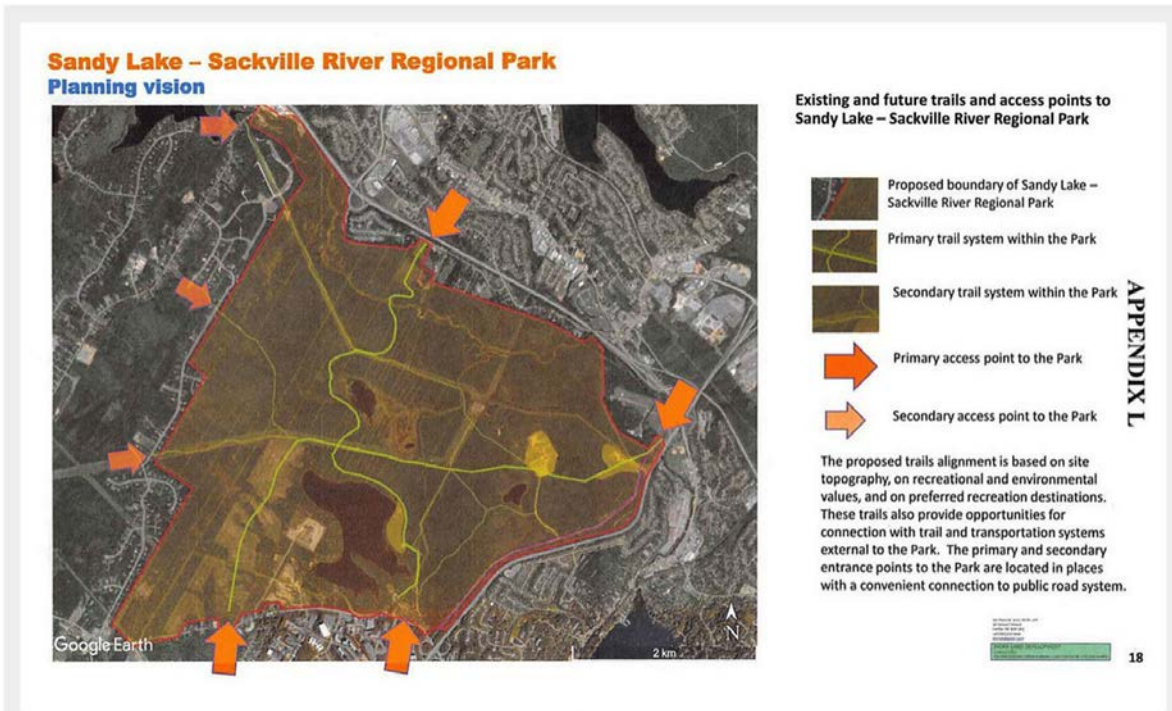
Sandy Lake – Sackville River Regional Park
Planning vision

Google Earth

2 km

N

Existing and future trails and access points to Sandy Lake – Sackville River Regional Park

Proposed boundary of Sandy Lake – Sackville River Regional Park

Primary trail system within the Park

Secondary trail system within the Park

Primary access point to the Park

Secondary access point to the Park

The proposed trails alignment is based on site topography, on recreational and environmental values, and on preferred recreation destinations. These trails also provide opportunities for connection with trail and transportation systems external to the Park. The primary and secondary entrance points to the Park are located in places with a convenient connection to public road system.

APPENDIX L

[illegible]

18